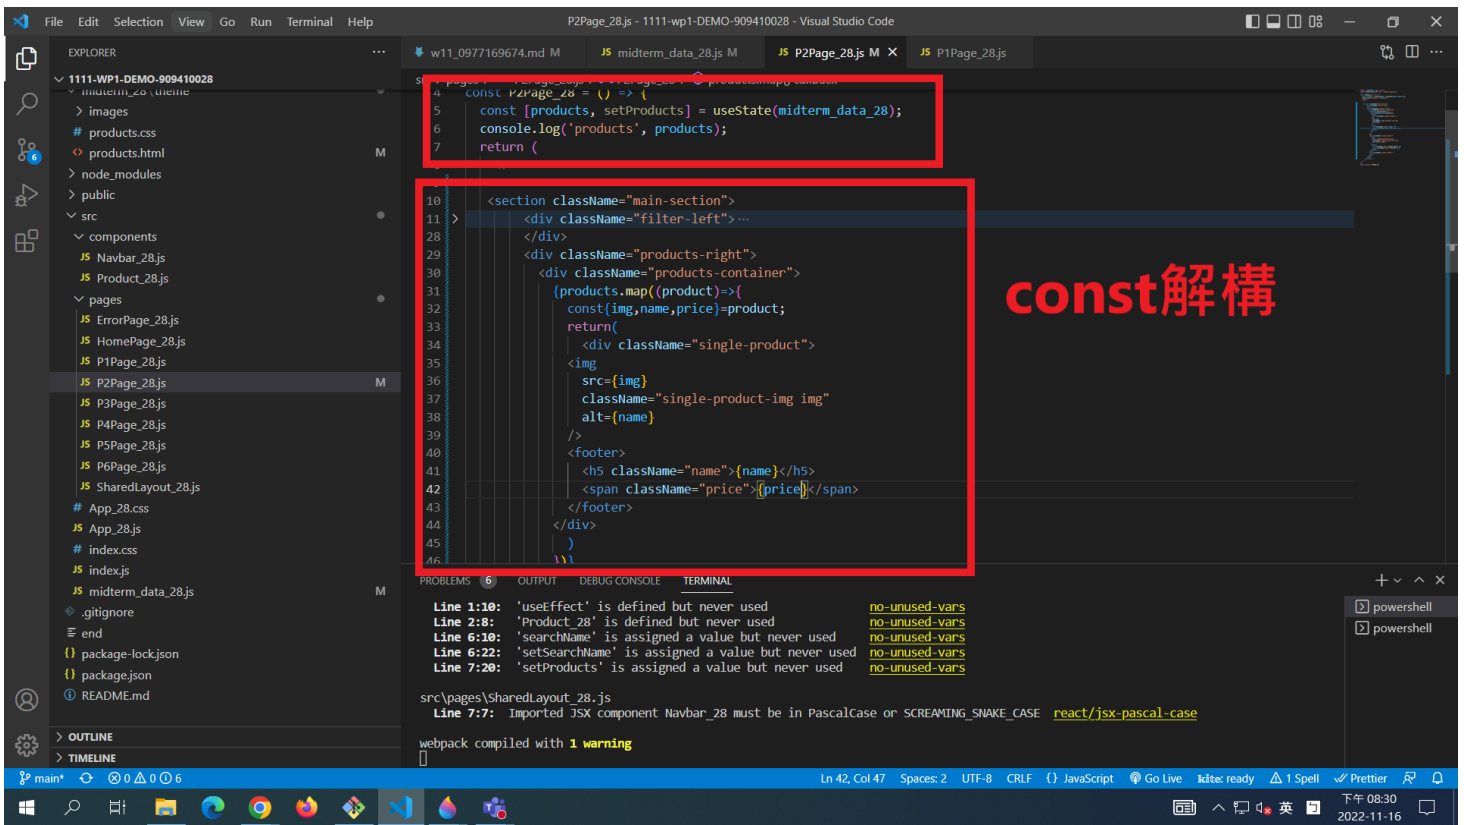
File Edit Selection View Go Run Terminal Help
P2Page_28.js - 1111-wp1-DEMO-909410028 - Visual Studio Code

EXPLORER ···
1111-WP1-DEMO-909410028
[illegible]
images
products.css
products.html M
node_modules
public
src
components
Navbar_28.js
Product_28.js
pages
ErrorPage_28.js
HomePage_28.js
P1Page_28.js
P2Page_28.js M
P3Page_28.js
P4Page_28.js
P5Page_28.js
P6Page_28.js
SharedLayout_28.js
App_28.css
App_28.js
index.css
index.js
midterm_data_28.js M
.gitignore
end
package-lock.json
package.json
README.md
OUTLINE
TIMELINE

w11_0977169674.md M
midterm_data_28.js M
P2Page_28.js M ×
P1Page_28.js

4 const P2Page_28 = () => {
5 const [products, setProducts] = useState(midterm_data_28);
6 console.log('products', products);
7 return (

10 <section className="main-section">
11 <div className="filter-left">···
28 </div>
29 <div className="products-right">
30 <div className="products-container">
31 {products.map((product)=>{
32 const{img,name,price}=product;
33 return(
34 <div className="single-product">
35 <img
36 src={img}
37 className="single-product-img img"
38 alt={name}
39 />
40 <footer>
41 <h5 className="name">{name}</h5>
42 <span className="price">{price}</span>
43 </footer>
44 </div>
45 )
46 })}

const解構

PROBLEMS 6 OUTPUT DEBUG CONSOLE TERMINAL

Line 1:10: 'useEffect' is defined but never used no-unused-vars
Line 2:8: 'Product_28' is defined but never used no-unused-vars
Line 6:10: 'searchName' is assigned a value but never used no-unused-vars
Line 6:22: 'setSearchName' is assigned a value but never used no-unused-vars
Line 7:20: 'setProducts' is assigned a value but never used no-unused-vars

src\pages\SharedLayout_28.js
Line 7:7: Imported JSX component Navbar_28 must be in PascalCase or SCREAMING_SNAKE_CASE react/jsx-pascal-case

webpack compiled with 1 warning

powershell
powershell

main* ⊗0 ⚠0 ⓘ6 Ln 42, Col 47 Spaces: 2 UTF-8 CRLF {} JavaScript Go Live kite: ready ⚠ 1 Spell Prettier

英 下午 08:30 2022-11-16